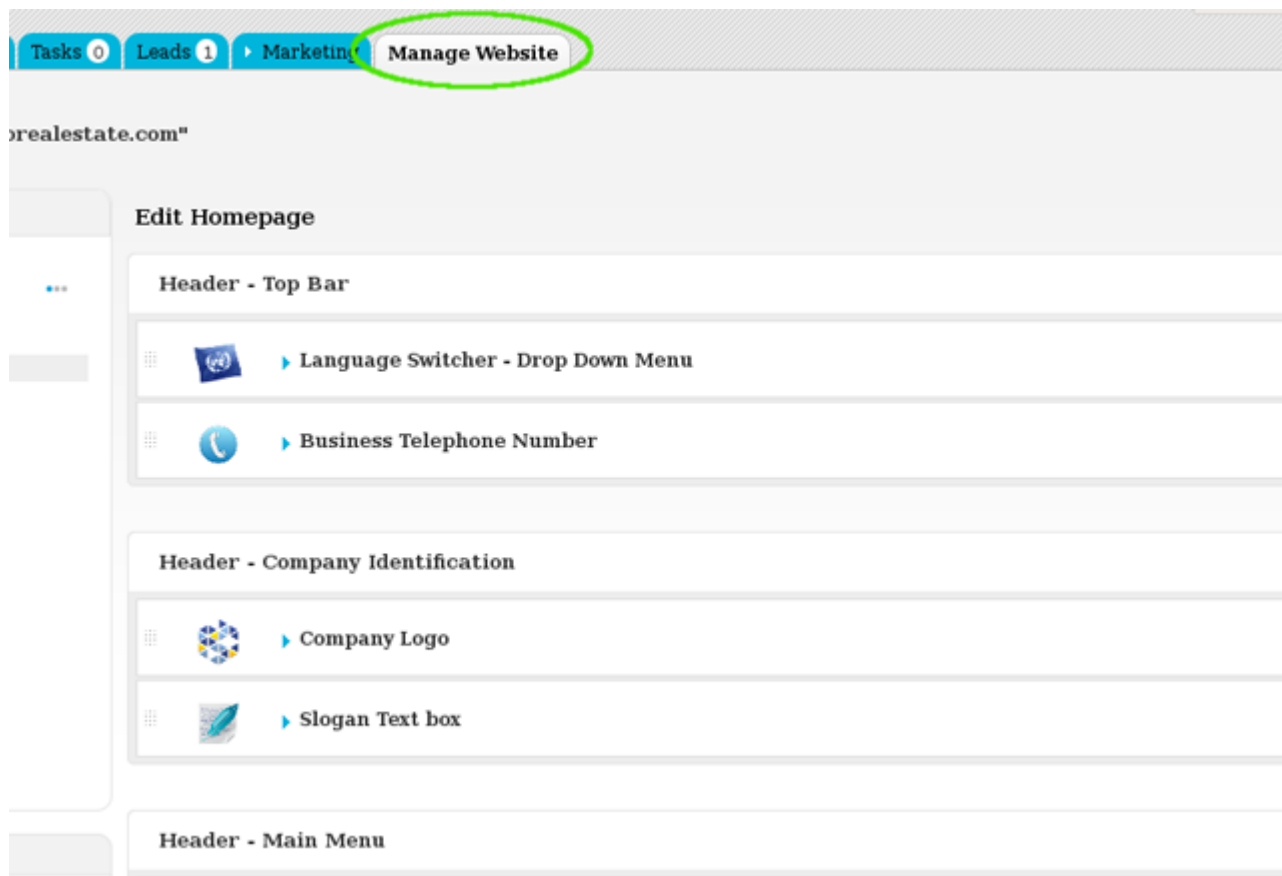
Tasks 0 Leads 1 Marketing Manage Website

realestate.com"

Edit Homepage

Header - Top Bar

Language Switcher - Drop Down Menu

Business Telephone Number

Header - Company Identification

Company Logo

Slogan Text box

Header - Main Menu